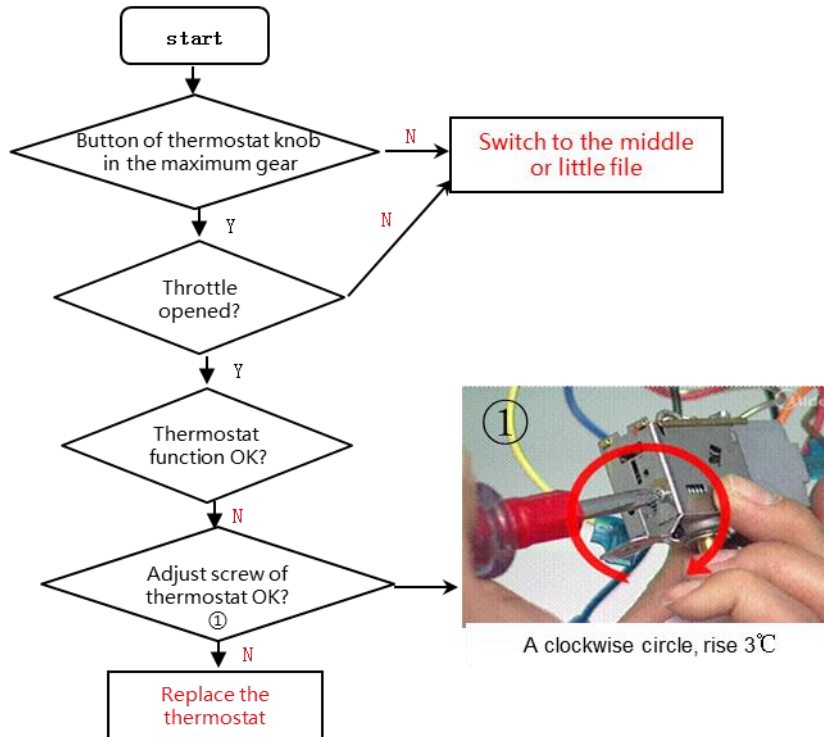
start

Button of thermostat knob in the maximum gear

N

Switch to the middle or little file

Y

N

Throttle opened?

Y

Thermostat function OK?

①

N

Adjust screw of thermostat OK? ①

N

Replace the thermostat

A clockwise circle, rise 3℃